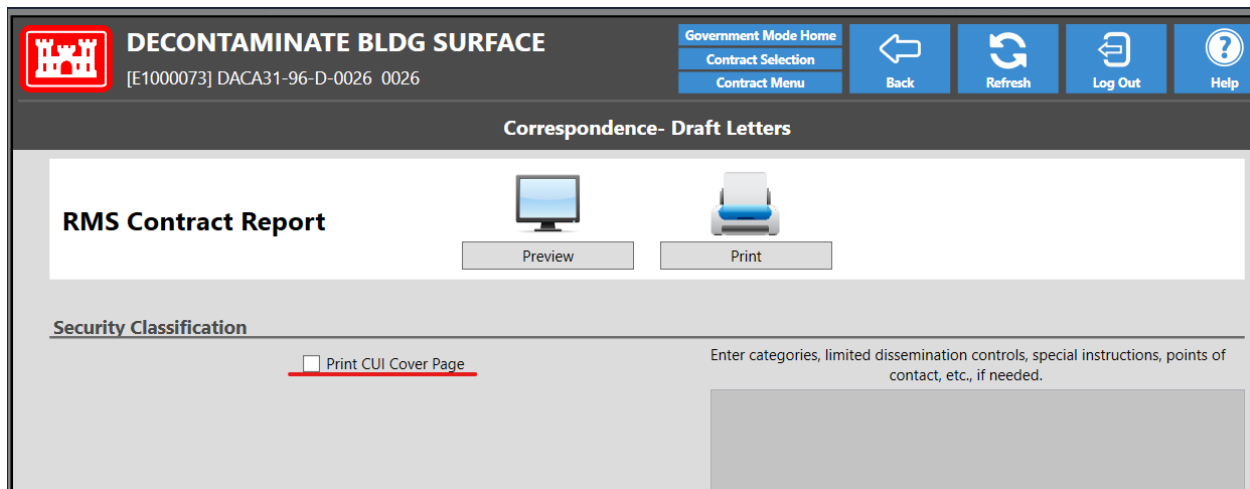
DECONTAMINATE BLDG SURFACE
[E1000073] DACA31-96-D-0026 0026

Government Mode Home
Contract Selection
Contract Menu

Back
Refresh
Log Out
Help

Correspondence- Draft Letters

RMS Contract Report

Preview
Print

Security Classification

Print CUI Cover Page

Enter categories, limited dissemination controls, special instructions, points of contact, etc., if needed.